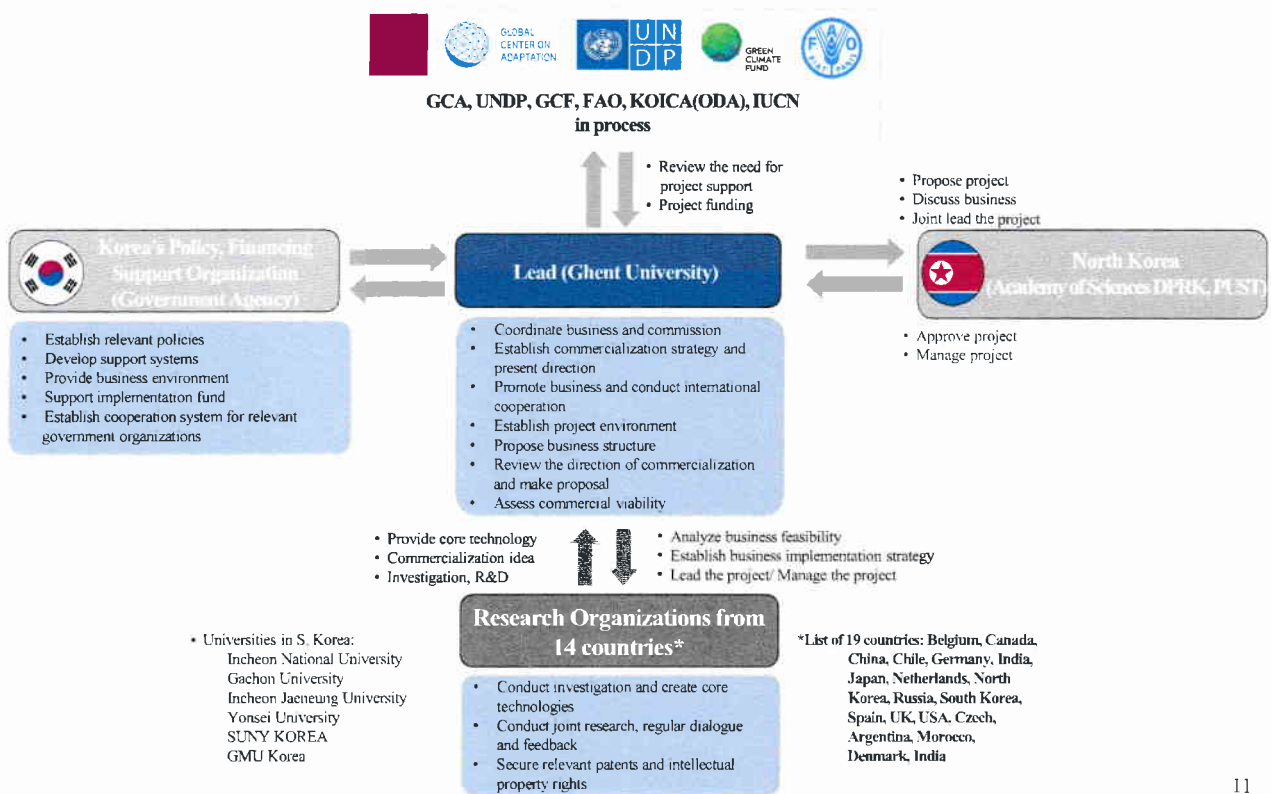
GLOBAL CENTER ON ADAPTATION

U N D P

GREEN CLIMATE FUND

GCA, UNDP, GCF, FAO, KOICA(ODA), IUCN in process

• Review the need for project support
• Project funding

• Propose project
• Discuss business
• Joint lead the project

Korea's Policy, Financing Support Organization (Government Agency)

Lead (Ghent University)

North Korea (Academy of Sciences DPRK, PUST)

• Establish relevant policies
• Develop support systems
• Provide business environment
• Support implementation fund
• Establish cooperation system for relevant government organizations

• Coordinate business and commission
• Establish commercialization strategy and present direction
• Promote business and conduct international cooperation
• Establish project environment
• Propose business structure
• Review the direction of commercialization and make proposal
• Assess commercial viability

• Approve project
• Manage project

• Provide core technology
• Commercialization idea
• Investigation, R&D

• Analyze business feasibility
• Establish business implementation strategy
• Lead the project/ Manage the project

Research Organizations from 14 countries*

• Universities in S. Korea:
Incheon National University
Gachon University
Incheon Jaeneung University
Yonsei University
SUNY KOREA
GMU Korea

• Conduct investigation and create core technologies
• Conduct joint research, regular dialogue and feedback
• Secure relevant patents and intellectual property rights

*List of 19 countries: Belgium, Canada, China, Chile, Germany, India, Japan, Netherlands, North Korea, Russia, South Korea, Spain, UK, USA, Czech, Argentina, Morocco, Denmark, India

11